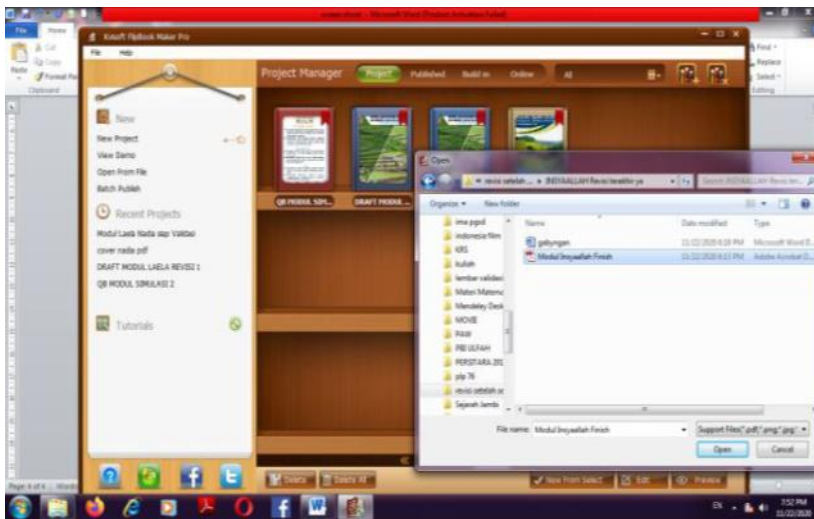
screenshot - Microsoft Word (Product Activation Failed)

File Home

Cut Copy Paste Format Pa Clipboard

Kvisoft FlipBook Maker Pro

File Help

Project Manager Project Published Build in Online All

New
New Project
View Demo
Open From File
Batch Publish

Recent Projects
Modul Laela Nada siap Validasi
cover nada pdf
DRAFT MODUL LAELA REVISI 1
QB MODUL SIMULASI 2

Tutorials

QB MODUL SIM... DRAFT MODUL ...

Open

« revisi setelah ... ▸ INSYAALLAH Revisi terakhir ya

Search INSYAALLAH Revisi ter...

Organize ▾ New folder

ima pgsd
indonesia film
KRS
kuliah
lember validasi
Materi Matema
Mendeley Desk
MOVIE
PAW
PBI ULFAH
PERSITARA 201
plp 76
revisi setelah se
Sejarah Jamb

Name Date modified Type
gabungan 11/22/2020 6:18 PM Microsoft Word D...
Modul Insyaallah Finish 11/22/2020 6:17 PM Adobe Acrobat D...

File name: Modul Insyaallah Finish

Support Files(*.pdf;*.png;*.jpg)

Open Cancel

Find Replace Select Editing

Delete Delete All

New From Select Edit Preview

Page 4 of 4 Words

7:52 PM 11/22/2020